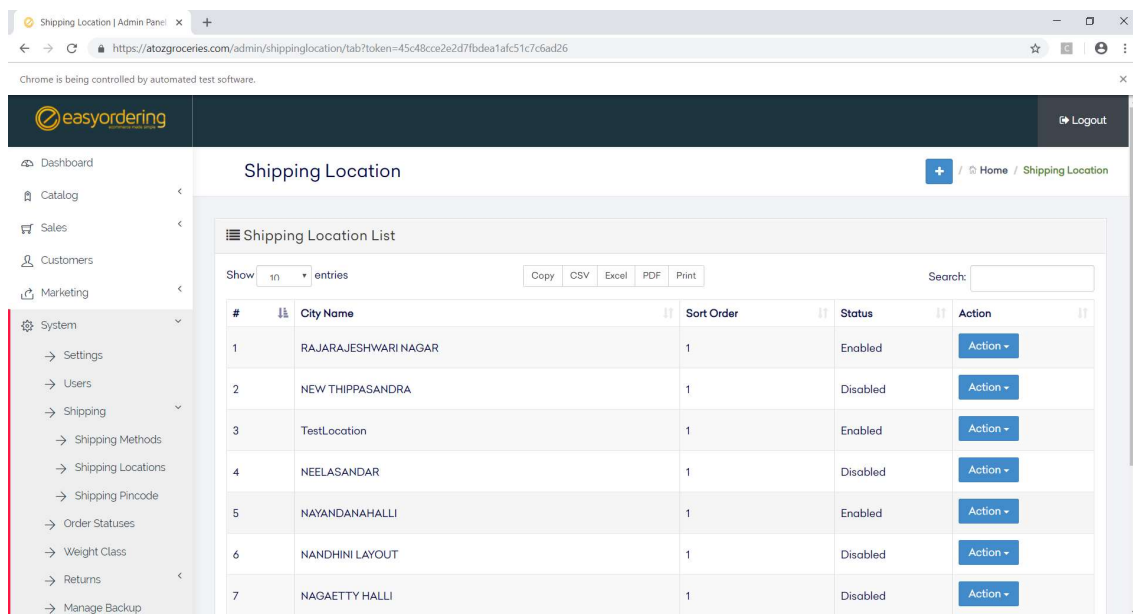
Shipping Location | Admin Panel ×

https://atozgroceries.com/admin/shippinglocation/tab?token=45c48cce2e2d7fbdea1afc51c7c6ad26

Chrome is being controlled by automated test software.

easyordering

Logout

Dashboard
Catalog
Sales
Customers
Marketing
System
→ Settings
→ Users
→ Shipping
→ Shipping Methods
→ Shipping Locations
→ Shipping Pincode
→ Order Statuses
→ Weight Class
→ Returns
→ Manage Backup

Shipping Location

+ / Home / Shipping Location

Shipping Location List

Show 10 entries

Copy CSV Excel PDF Print

Search:

| # | City Name | Sort Order | Status | Action |
|---|---|---|---|---|
| 1 | RAJARAJESHWARI NAGAR | 1 | Enabled | Action |
| 2 | NEW THIPPASANDRA | 1 | Disabled | Action |
| 3 | TestLocation | 1 | Enabled | Action |
| 4 | NEELASANDAR | 1 | Disabled | Action |
| 5 | NAYANDANAHALLI | 1 | Enabled | Action |
| 6 | NANDHINI LAYOUT | 1 | Disabled | Action |
| 7 | NAGAETTY HALLI | 1 | Disabled | Action |